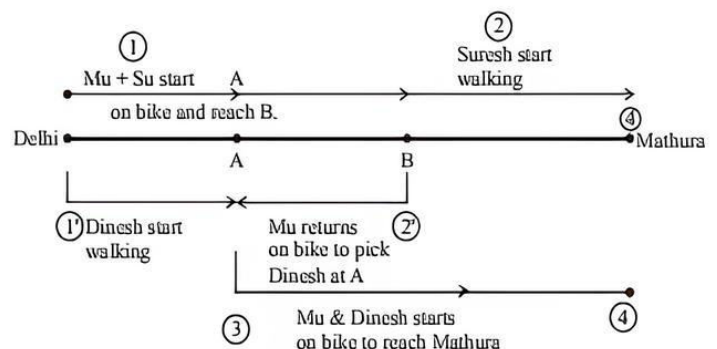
①
Mu + Su start
A
on bike and reach B.

②
Suresh start
walking

Delhi
A
B
④
Mathura

①' Dinesh start
walking

②' Mu returns
on bike to pick
Dinesh at A

③
Mu & Dinesh starts
on bike to reach Mathura
④